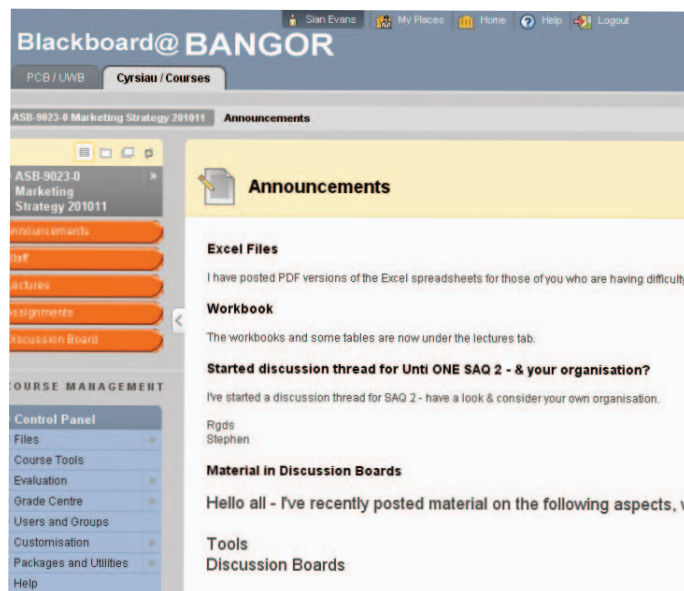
Sian Evans My Places Home Help Logout

Blackboard@ BANGOR

PCB / UWB Cyrsiau / Courses

ASB-9023-0 Marketing Strategy 201011 Announcements

ASB-9023-0 Marketing Strategy 201011

Announcements
Staff
Lectures
Assignments
Discussion Board

COURSE MANAGEMENT

Control Panel
Files
Course Tools
Evaluation
Grade Centre
Users and Groups
Customisation
Packages and Utilities
Help

Announcements

Excel Files

I have posted PDF versions of the Excel spreadsheets for those of you who are having difficulty

Workbook

The workbooks and some tables are now under the lectures tab.

Started discussion thread for Unti ONE SAQ 2 - & your organisation?

I've started a discussion thread for SAQ 2 - have a look & consider your own organisation.

Rgds
Stephen

Material in Discussion Boards

Hello all - I've recently posted material on the following aspects,

Tools
Discussion Boards